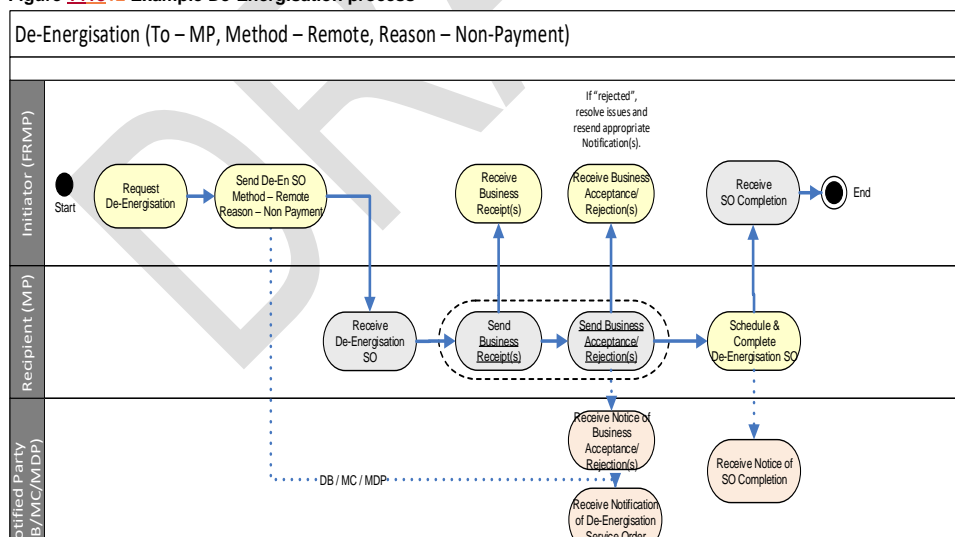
Figure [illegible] Example De-Energisation process

De-Energisation (To – MP, Method – Remote, Reason – Non-Payment)

Initiator (FRMP)

Start

Request De-Energisation

Send De-En SO Method – Remote Reason – Non Payment

Receive Business Receipt(s)

If "rejected", resolve issues and resend appropriate Notification(s).

Receive Business Acceptance/ Rejection(s)

Receive SO Completion

End

Recipient (MP)

Receive De-Energisation SO

Send Business Receipt(s)

Send Business Acceptance/ Rejection(s)

Schedule & Complete De-Energisation SO

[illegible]otified Party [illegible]B/MC/MDP)

Receive Notice of Business Acceptance/ Rejection(s)

Receive Notice of SO Completion

DB / MC / MDP

Receive Notification of De-Energisation Service Order